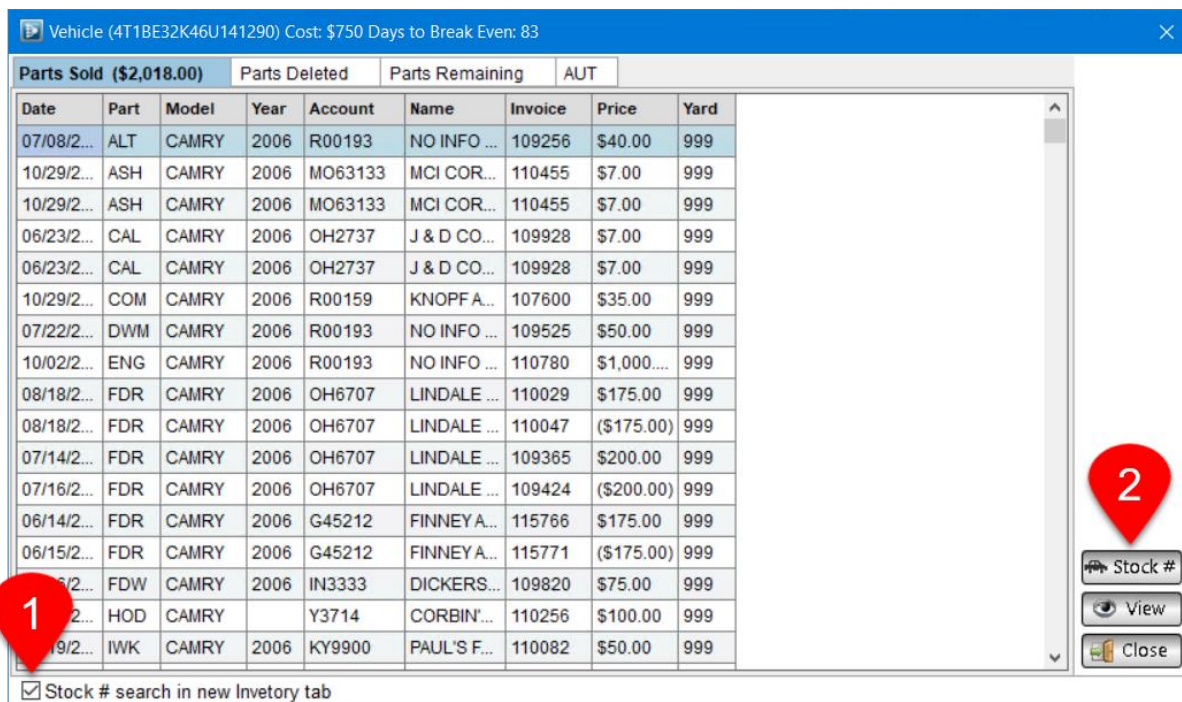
Vehicle (4T1BE32K46U141290) Cost: $750 Days to Break Even: 83

Parts Sold ($2,018.00) | Parts Deleted | Parts Remaining | AUT

| Date | Part | Model | Year | Account | Name | Invoice | Price | Yard |
|---|---|---|---|---|---|---|---|---|
| 07/08/2... | ALT | CAMRY | 2006 | R00193 | NO INFO ... | 109256 | $40.00 | 999 |
| 10/29/2... | ASH | CAMRY | 2006 | MO63133 | MCI COR... | 110455 | $7.00 | 999 |
| 10/29/2... | ASH | CAMRY | 2006 | MO63133 | MCI COR... | 110455 | $7.00 | 999 |
| 06/23/2... | CAL | CAMRY | 2006 | OH2737 | J & D CO... | 109928 | $7.00 | 999 |
| 06/23/2... | CAL | CAMRY | 2006 | OH2737 | J & D CO... | 109928 | $7.00 | 999 |
| 10/29/2... | COM | CAMRY | 2006 | R00159 | KNOPF A... | 107600 | $35.00 | 999 |
| 07/22/2... | DWM | CAMRY | 2006 | R00193 | NO INFO ... | 109525 | $50.00 | 999 |
| 10/02/2... | ENG | CAMRY | 2006 | R00193 | NO INFO ... | 110780 | $1,000.... | 999 |
| 08/18/2... | FDR | CAMRY | 2006 | OH6707 | LINDALE ... | 110029 | $175.00 | 999 |
| 08/18/2... | FDR | CAMRY | 2006 | OH6707 | LINDALE ... | 110047 | ($175.00) | 999 |
| 07/14/2... | FDR | CAMRY | 2006 | OH6707 | LINDALE ... | 109365 | $200.00 | 999 |
| 07/16/2... | FDR | CAMRY | 2006 | OH6707 | LINDALE ... | 109424 | ($200.00) | 999 |
| 06/14/2... | FDR | CAMRY | 2006 | G45212 | FINNEY A... | 115766 | $175.00 | 999 |
| 06/15/2... | FDR | CAMRY | 2006 | G45212 | FINNEY A... | 115771 | ($175.00) | 999 |
| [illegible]6/2... | FDW | CAMRY | 2006 | IN3333 | DICKERS... | 109820 | $75.00 | 999 |
| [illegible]2... | HOD | CAMRY | | Y3714 | CORBIN'... | 110256 | $100.00 | 999 |
| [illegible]19/2... | IWK | CAMRY | 2006 | KY9900 | PAUL'S F... | 110082 | $50.00 | 999 |

2

Stock #
View
Close

1

Stock # search in new Invetory tab